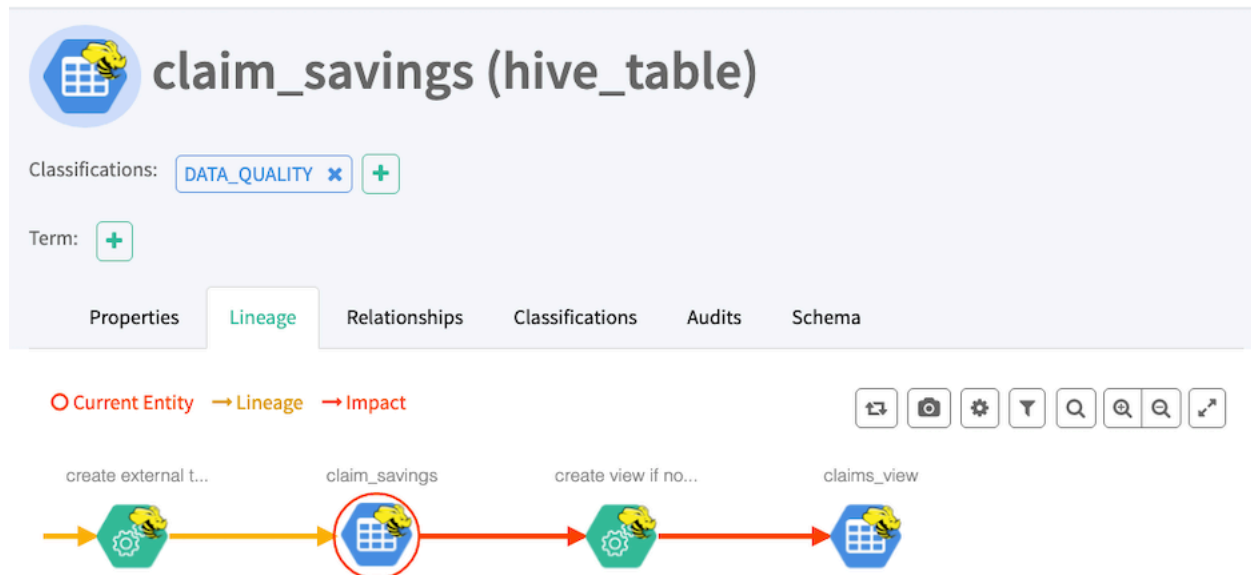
claim_savings (hive_table)

Classifications: DATA_QUALITY ✖ +

Term: +

Properties Lineage Relationships Classifications Audits Schema

Current Entity → Lineage → Impact

create external t...

claim_savings

create view if no...

claims_view